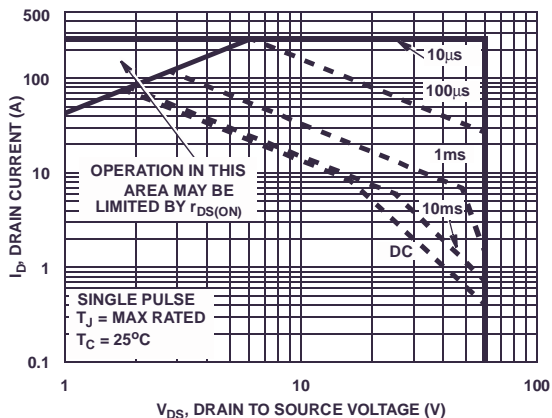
500

100

10

1

0.1

$I_D$, DRAIN CURRENT (A)

10µs

100µs

1ms

10ms

DC

OPERATION IN THIS AREA MAY BE LIMITED BY $r_{DS(ON)}$

SINGLE PULSE
$T_J$ = MAX RATED
$T_C = 25^oC$

1

10

100

$V_{DS}$, DRAIN TO SOURCE VOLTAGE (V)